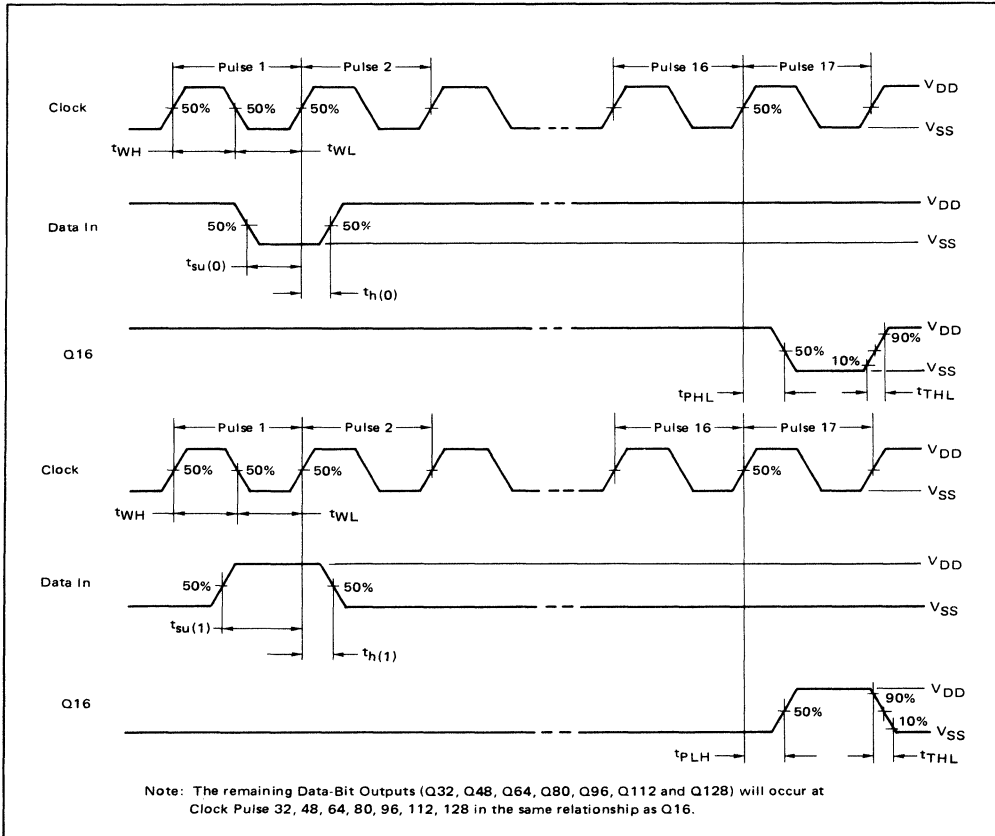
Pulse 1
Pulse 2
Pulse 16
Pulse 17

Clock
50%
50%
50%
50%
$V_{DD}$
$V_{SS}$
$t_{WH}$
$t_{WL}$

Data In
50%
50%
$V_{DD}$
$V_{SS}$
$t_{su(0)}$
$t_{h(0)}$

Q16
50%
10%
90%
$V_{DD}$
$V_{SS}$
$t_{PHL}$
$t_{THL}$

Pulse 1
Pulse 2
Pulse 16
Pulse 17

Clock
50%
50%
50%
50%
$V_{DD}$
$V_{SS}$
$t_{WH}$
$t_{WL}$

Data In
50%
50%
$V_{DD}$
$V_{SS}$
$t_{su(1)}$
$t_{h(1)}$

Q16
50%
90%
10%
$V_{DD}$
$V_{SS}$
$t_{PLH}$
$t_{THL}$

Note: The remaining Data-Bit Outputs (Q32, Q48, Q64, Q80, Q96, Q112 and Q128) will occur at Clock Pulse 32, 48, 64, 80, 96, 112, 128 in the same relationship as Q16.